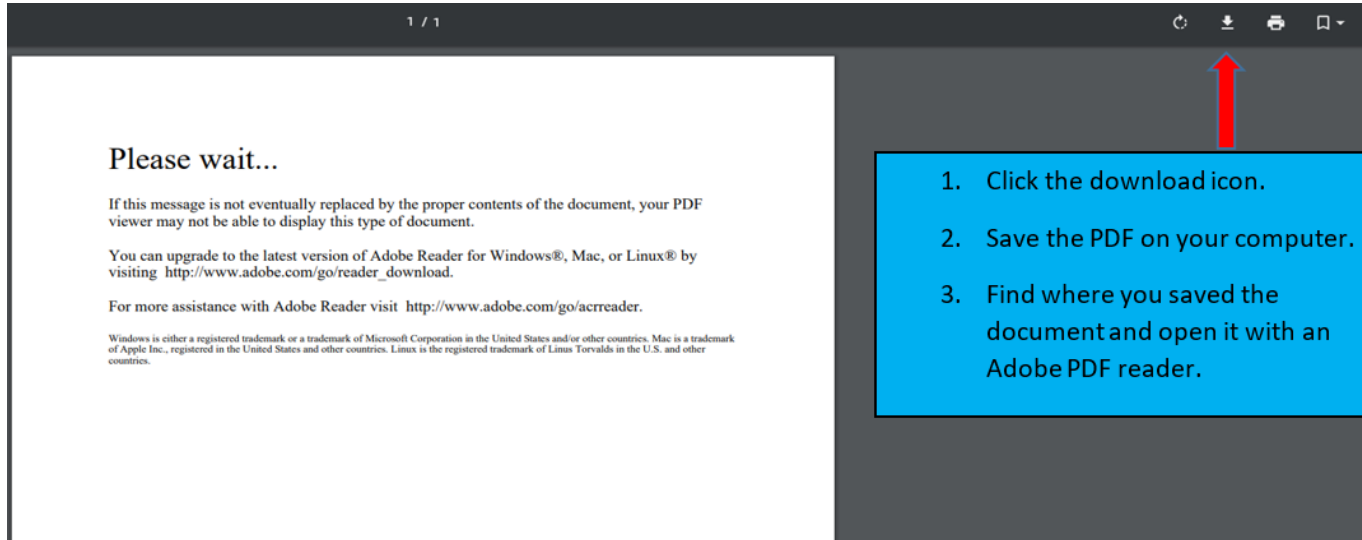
1 / 1

Please wait...

If this message is not eventually replaced by the proper contents of the document, your PDF viewer may not be able to display this type of document.

You can upgrade to the latest version of Adobe Reader for Windows®, Mac, or Linux® by visiting http://www.adobe.com/go/reader_download.

For more assistance with Adobe Reader visit http://www.adobe.com/go/acrreader.

Windows is either a registered trademark or a trademark of Microsoft Corporation in the United States and/or other countries. Mac is a trademark of Apple Inc., registered in the United States and other countries. Linux is the registered trademark of Linus Torvalds in the U.S. and other countries.

1. Click the download icon.
2. Save the PDF on your computer.
3. Find where you saved the document and open it with an Adobe PDF reader.